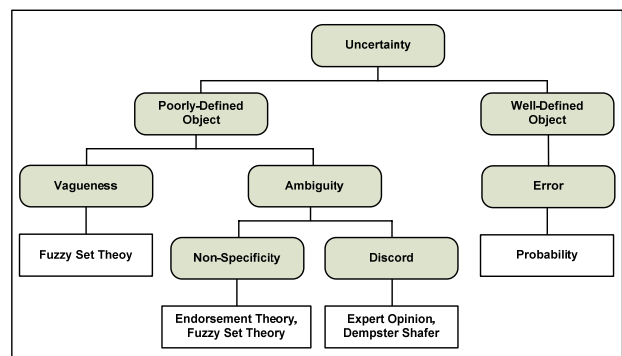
Uncertainty

Poorly-Defined Object

Well-Defined Object

Vagueness

Ambiguity

Error

Fuzzy Set Theoy

Non-Specificity

Discord

Probability

Endorsement Theory, Fuzzy Set Theory

Expert Opinion, Dempster Shafer